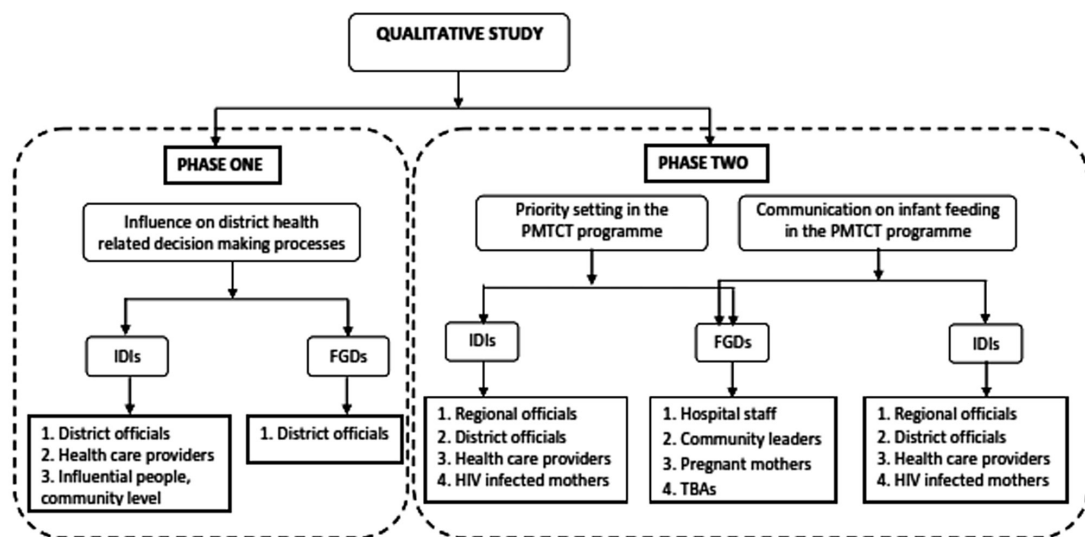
QUALITATIVE STUDY

PHASE ONE

Influence on district health related decision making processes

IDIs

1. District officials
2. Health care providers
3. Influential people, community level

FGDs

1. District officials

PHASE TWO

Priority setting in the PMTCT programme

Communication on infant feeding in the PMTCT programme

IDIs

1. Regional officials
2. District officials
3. Health care providers
4. HIV infected mothers

FGDs

1. Hospital staff
2. Community leaders
3. Pregnant mothers
4. TBAs

IDIs

1. Regional officials
2. District officials
3. Health care providers
4. HIV infected mothers